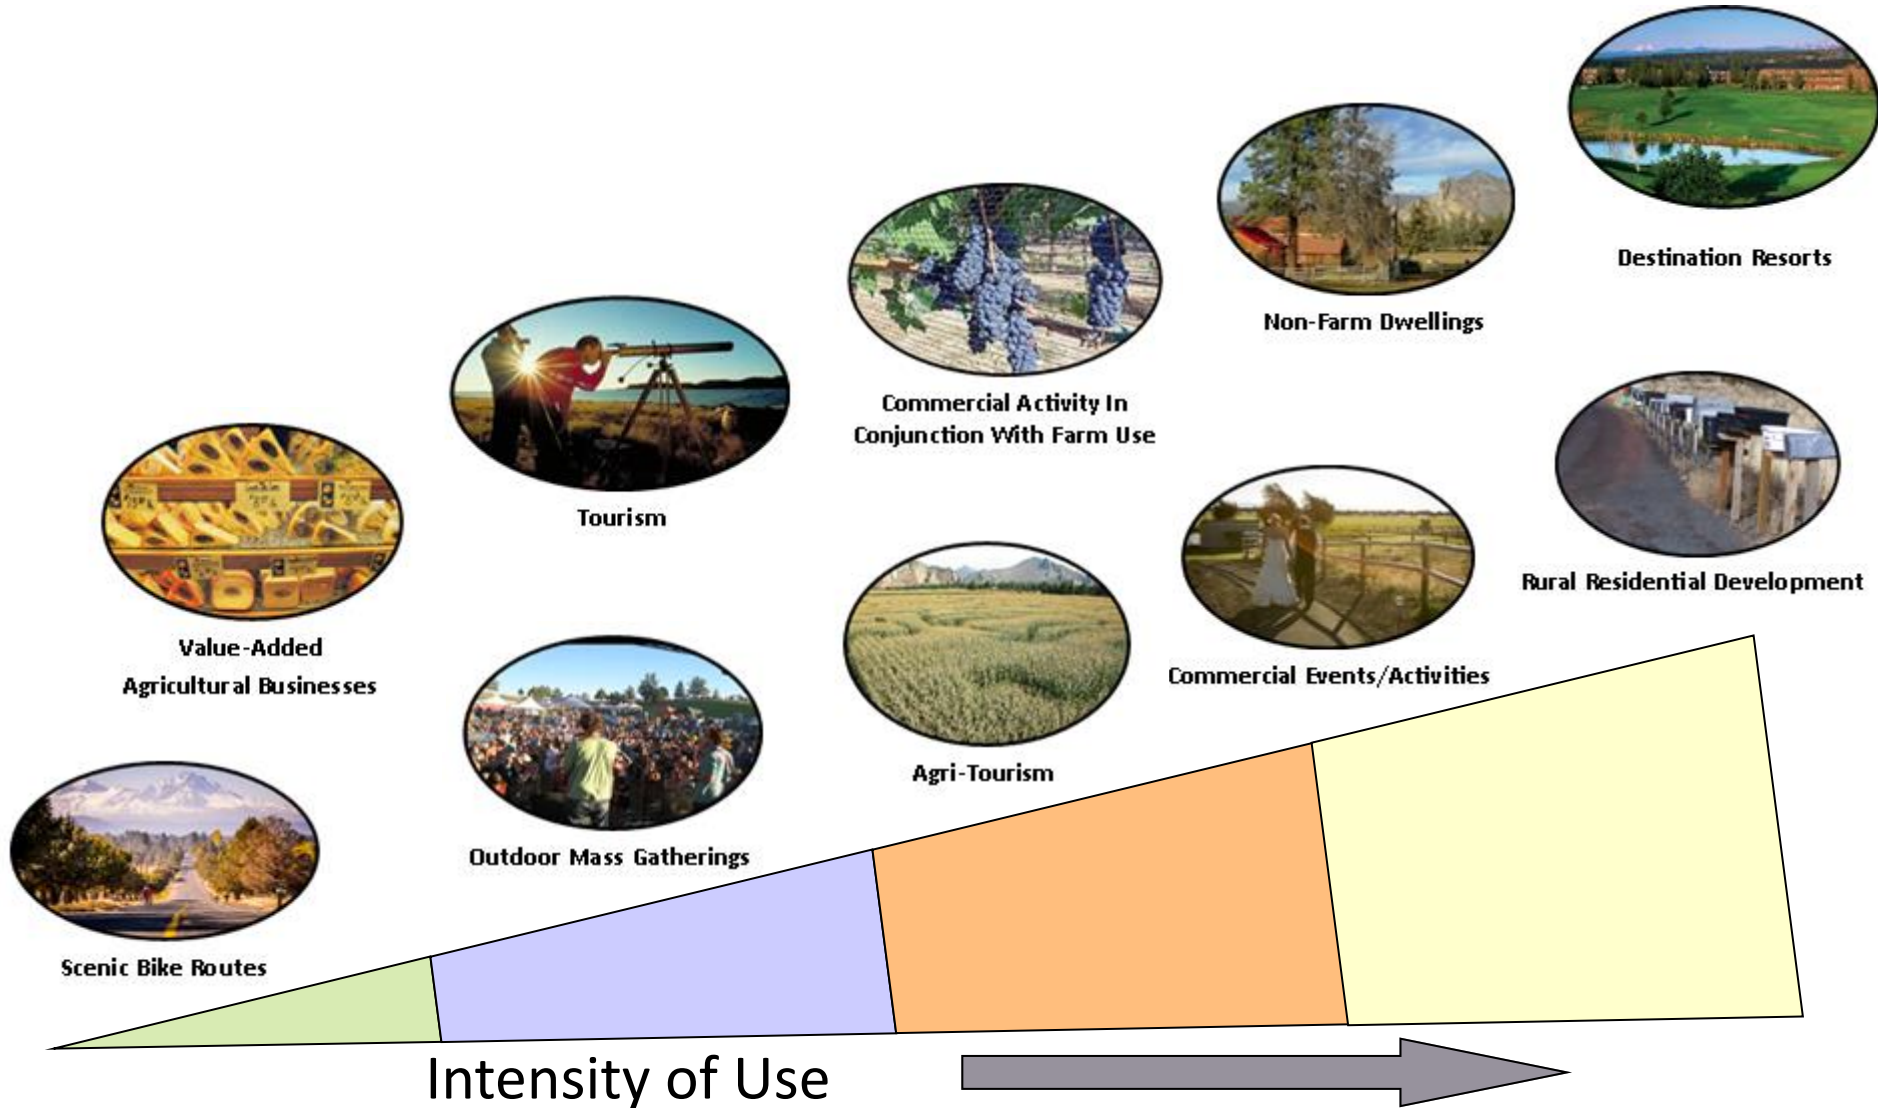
Destination Resorts

Non-Farm Dwellings

Commercial Activity In Conjunction With Farm Use

Tourism

Value-Added Agricultural Businesses

Rural Residential Development

Commercial Events/Activities

Agri-Tourism

Outdoor Mass Gatherings

Scenic Bike Routes

Intensity of Use